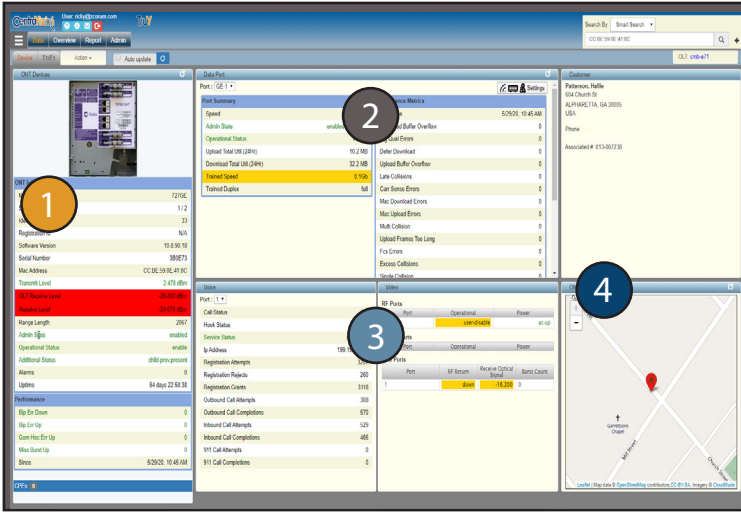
User: ricky@tcoram.com

Overview Report Admin

Device TGEY Action Auto update

Search By Smart Search

CC:BE:59:0E:41:8C

OLT: cmb-e71

ONT Devices

ONT

1

727GE

1 / 2

33

Registration ID N/A

Software Version 10.8.50.10

Serial Number 3B0E73

Mac Address CC:BE:59:0E:41:8C

Transmit Level 2.478 dBm

OLT Receive Level -26.000 dBm

Receive Level -24.076 dBm

Range Length 2067

Admin State enabled

Operational Status enable

Additional Status child-prov,present

Alarms 0

Uptime 64 days 22:50:38

Performance

Bip Err Down 0

Bip Err Up 0

Gem Hec Err Up 0

Miss Burst Up 0

Bmos 6/29/20, 10:46 AM

CPEs

Data Port

Port: GE 1

Settings

Port Summary

Speed

Admin State enabled

Operational Status

Upload Total Util (24Hr) 10.2 MB

Download Total Util (24Hr) 32.2 MB

Trained Speed 0.1Gb

Trained Duplex full

2

Performance Metrics

6/29/20, 10:45 AM

Upload Buffer Overflow 0

Equal Errors 0

Defer Download 0

Upload Buffer Overflow 0

Late Collisions 0

Carr Sense Errors 0

Mac Download Errors 0

Mac Upload Errors 0

Multi Collision 0

Upload Frames Too Long 0

Fcs Errors 0

Excess Collisions 0

Single Collision

Customer

Patterson, Hallie

604 Church St

ALPHARETTA, GA 30005

USA

Phone

Associated #: 813-007230

Voice

Port: 1

Call Status

Hook Status

Service Status

Ip Address 199.

Registration Attempts

Registration Rejects 260

Registration Grants 3115

Outbound Call Attempts 300

Outbound Call Completions 570

Inbound Call Attempts 529

Inbound Call Completions 466

911 Call Attempts 0

911 Call Completions 0

3

Video

RF Ports

| Port | Operational | Power |
|---|---|---|
| | user-disable | ac-sp |

Ports

| Port | Operational | Power |
|---|---|---|

Ports

| Port | RF Return | Receive Optical Signal | Burst Count |
|---|---|---|---|
| 1 | down | -16.200 | 0 |

4

Garrettsons Chapel

Mill Street

Church Street

Leaflet | Map data © OpenStreetMap contributors, CC-BY-SA, Imagery © CloudMade